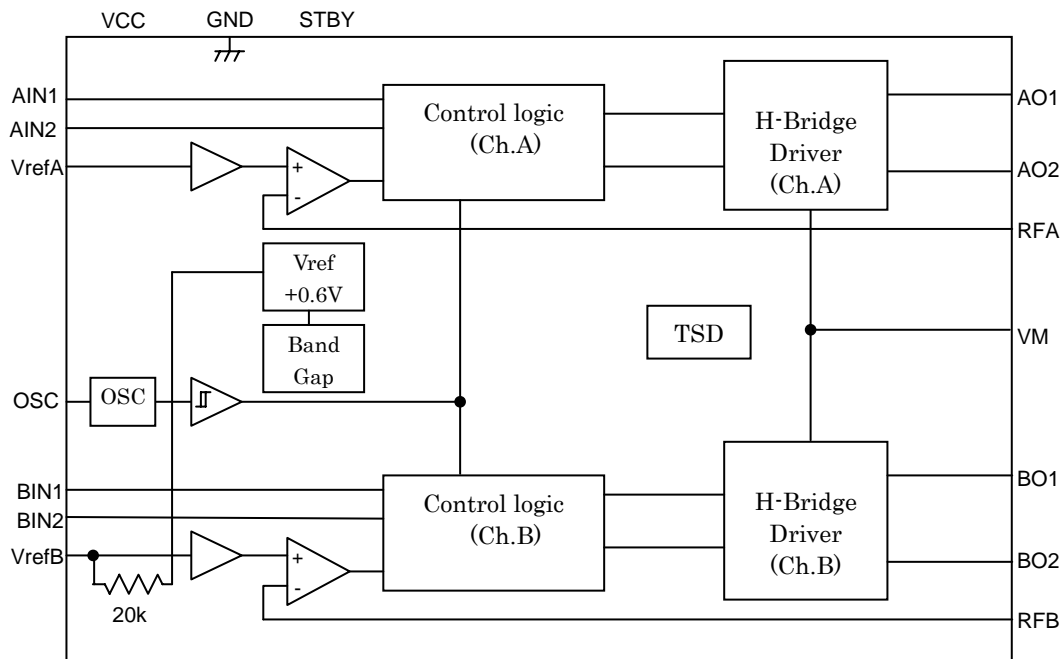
VCC GND STBY

AIN1
AIN2
VrefA

Control logic
(Ch.A)

H-Bridge
Driver
(Ch.A)

AO1
AO2
RFA

Vref
+0.6V

Band
Gap

TSD

VM

OSC

OSC

BIN1
BIN2
VrefB

Control logic
(Ch.B)

H-Bridge
Driver
(Ch.B)

BO1
BO2
RFB

20k

+
-
+
-